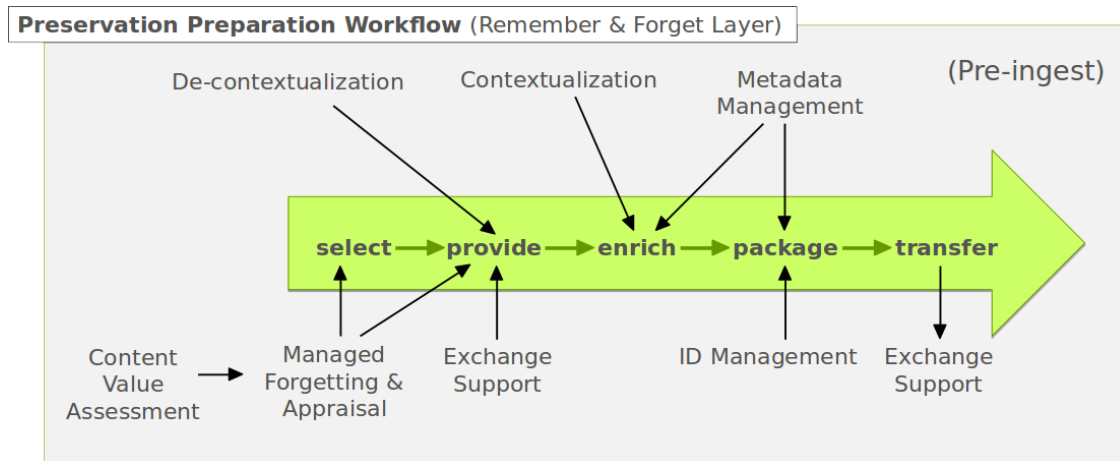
**Preservation Preparation Workflow** (Remember & Forget Layer)

(Pre-ingest)

De-contextualization

Contextualization

Metadata Management

select provide enrich package transfer

Content Value Assessment

Managed Forgetting & Appraisal

Exchange Support

ID Management

Exchange Support